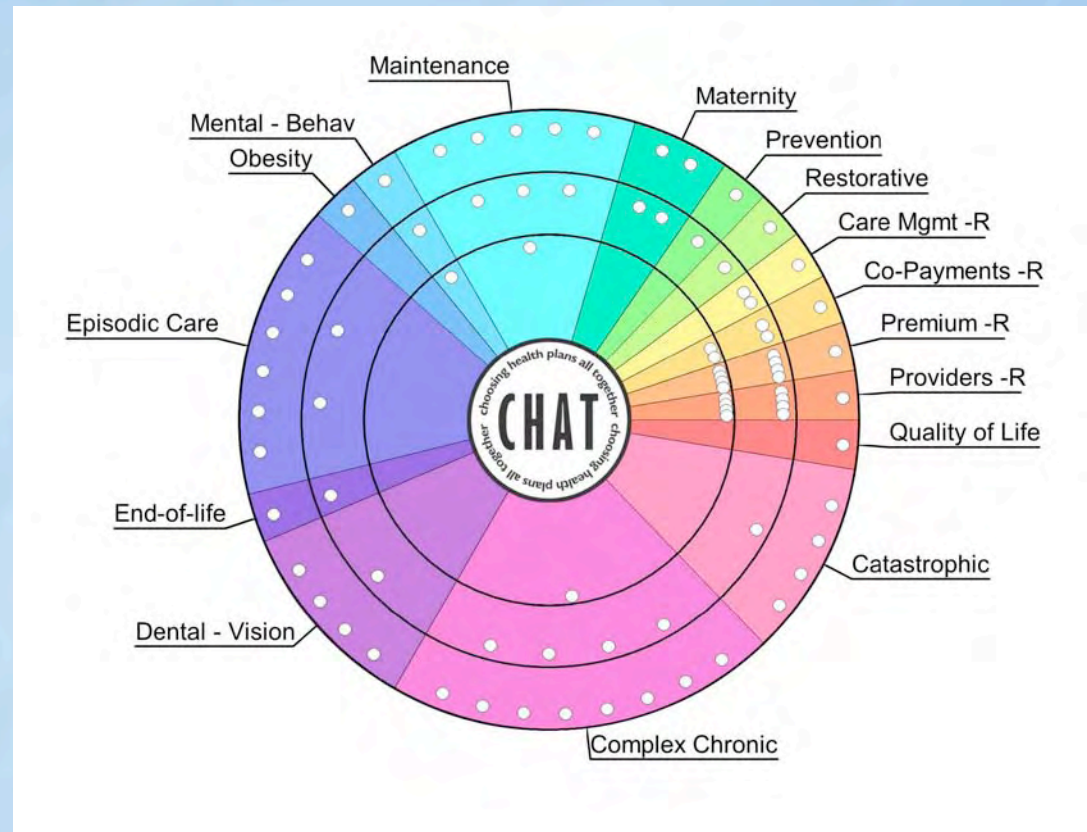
Maintenance
Maternity
Mental - Behav
Prevention
Obesity
Restorative
Care Mgmt -R
Co-Payments -R
Episodic Care
Premium -R
Providers -R
choosing health plans all together
CHAT
choosing health plans all together
Quality of Life
End-of-life
Catastrophic
Dental - Vision
Complex Chronic